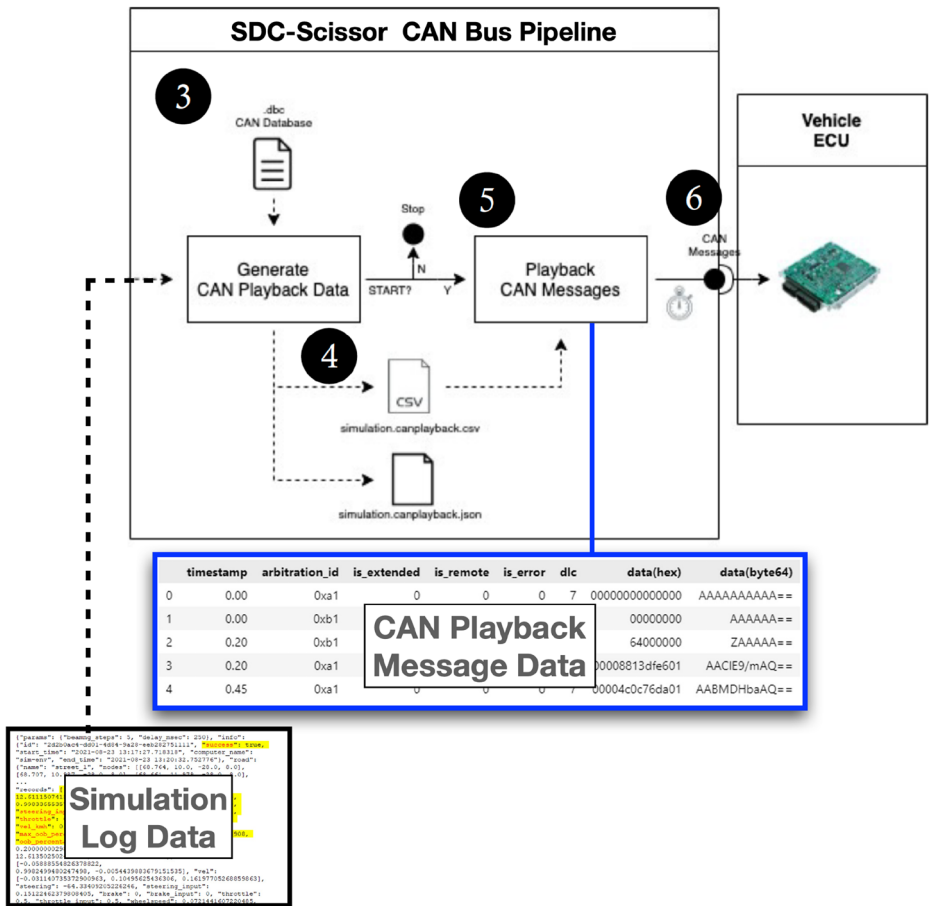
SDC-Scissor CAN Bus Pipeline

3

.dbc
CAN Database

Generate
CAN Playback Data

Stop

N

START?

Y

5

Playback
CAN Messages

6

CAN
Messages

Vehicle
ECU

4

CSV

simulation.canplayback.csv

simulation.canplayback.json

| | timestamp | arbitration_id | is_extended | is_remote | is_error | dlc | data(hex) | data(byte64) |
|---|---|---|---|---|---|---|---|---|
| 0 | 0.00 | 0xa1 | 0 | 0 | 0 | 7 | 00000000000000 | AAAAAAAAAA== |
| 1 | 0.00 | 0xb1 | | | | | 00000000 | AAAAAA== |
| 2 | 0.20 | 0xb1 | | | | | 64000000 | ZAAAAA== |
| 3 | 0.20 | 0xa1 | | | | | 00008813dfe601 | AACIE9/mAQ== |
| 4 | 0.45 | 0xa1 | 0 | 0 | 0 | 7 | 00004c0c76da01 | AABMDHbaAQ== |

CAN Playback
Message Data

{"params": {"beamng_steps": 5, "delay_msec": 250}, "info": {"id": "2d2b0ac4-dd01-4d84-9a28-eeb282751111", "success": true, "start_time": "2021-06-23 13:17:27.718318", "computer_name": "sim-env", "end_time": "2021-06-23 13:20:32.752776"}, "road": {"name": "street_1", "nodes": [[68.764, 10.0, -28.0, 8.0], [68.707, 10.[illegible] -28.0, 8.0], [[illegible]], ...
"records": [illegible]
12.511150761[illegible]
0.9903355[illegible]
"steering_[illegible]
"throttle"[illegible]
"vel_kmh": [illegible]
"max_oob_per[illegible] 908,
"oob_percent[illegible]
0.2000000029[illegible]
12.5135025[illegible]
[-0.05885554826378822, 0.9982499480247498, -0.005443988367915535], "vel": [-0.03114073537290096, 0.10495625436306, 0.16197705268855963], "steering": -64.33409205226246, "steering_input": 0.15122462379000405, "brake": 0, "brake_input": 0, "throttle": 0.5, "throttle_input": 0.5, "wheelspeed": 0.0721441607220465,

Simulation
Log Data